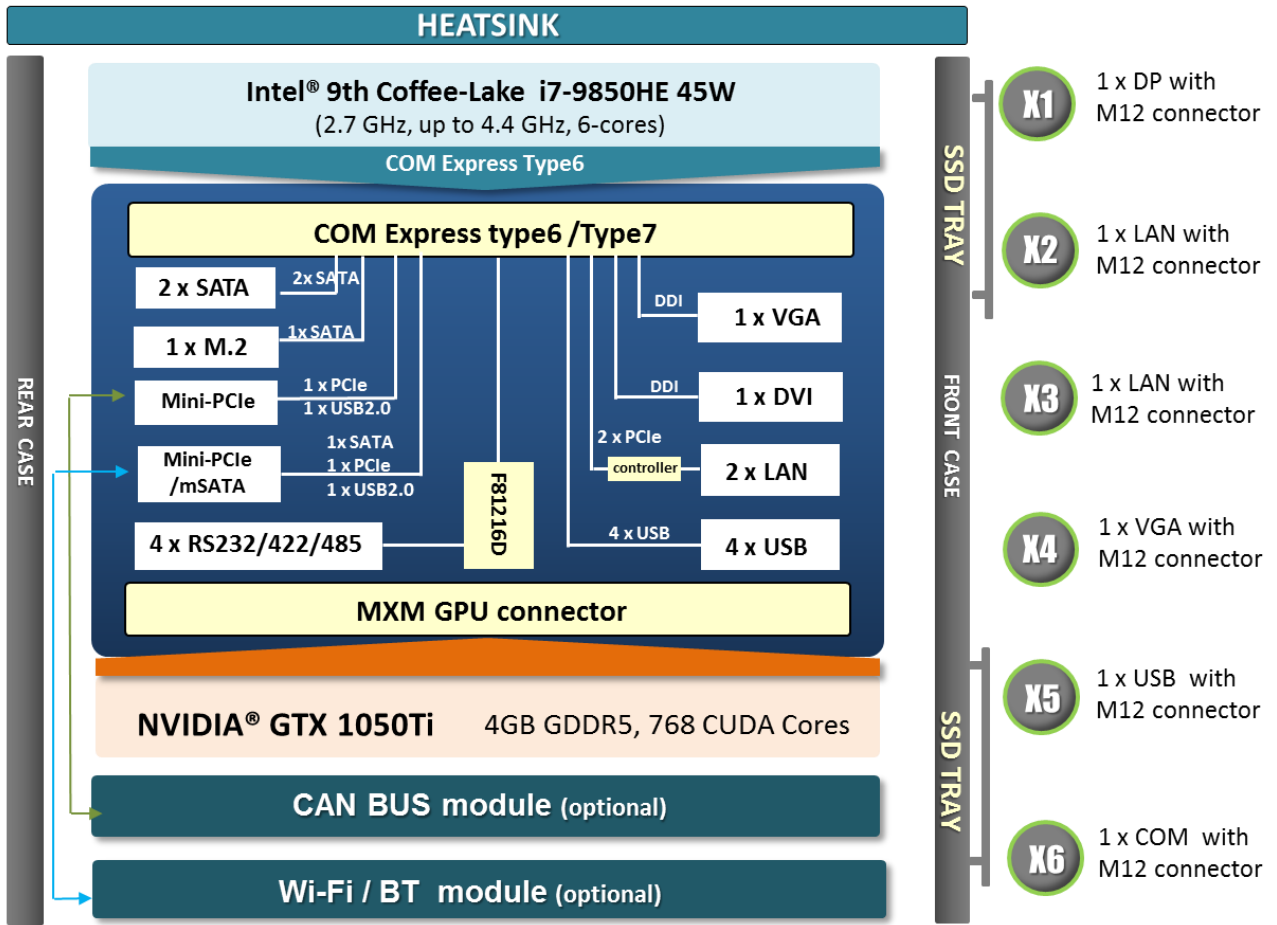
HEATSINK

REAR CASE

Intel® 9th Coffee-Lake i7-9850HE 45W
(2.7 GHz, up to 4.4 GHz, 6-cores)

COM Express Type6

COM Express type6 /Type7

2 x SATA

2x SATA

1 x M.2

1x SATA

Mini-PCIe

1 x PCIe
1 x USB2.0

Mini-PCIe /mSATA

1x SATA
1 x PCIe
1 x USB2.0

4 x RS232/422/485

F81216D

DDI

1 x VGA

DDI

1 x DVI

2 x PCIe

controller

2 x LAN

4 x USB

4 x USB

MXM GPU connector

NVIDIA® GTX 1050Ti 4GB GDDR5, 768 CUDA Cores

CAN BUS module (optional)

Wi-Fi / BT module (optional)

SSD TRAY

FRONT CASE

SSD TRAY

X1 1 x DP with M12 connector

X2 1 x LAN with M12 connector

X3 1 x LAN with M12 connector

X4 1 x VGA with M12 connector

X5 1 x USB with M12 connector

X6 1 x COM with M12 connector